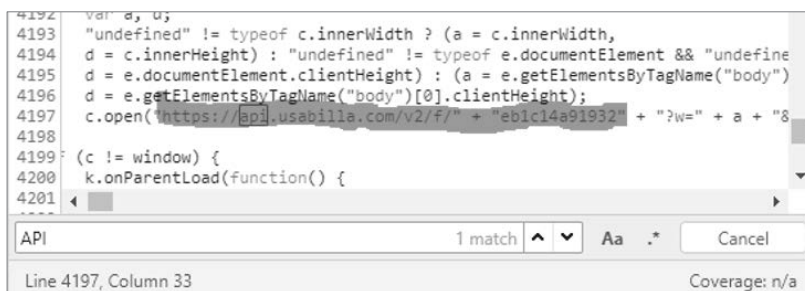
4192 var a, d;
4193 "undefined" != typeof c.innerWidth ? (a = c.innerWidth,
4194 d = c.innerHeight) : "undefined" != typeof e.documentElement && "undefine
4195 d = e.documentElement.clientHeight) : (a = e.getElementsByTagName("body")
4196 d = e.getElementsByTagName("body")[0].clientHeight);
4197 c.open("https://api.usabilla.com/v2/f/" + "eb1c14a91932" + "?w=" + a + "&
4198
4199 (c != window) {
4200 k.onParentLoad(function() {
4201

API
1 match
Aa
.*
Cancel

Line 4197, Column 33
Coverage: n/a